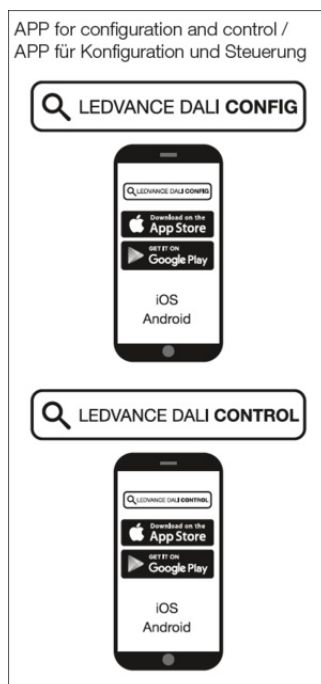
APP for configuration and control /
APP für Konfiguration und Steuerung

LEDVANCE DALI CONFIG

LEDVANCE DALI CONFIG

Download on the App Store

GET IT ON Google Play

iOS
Android

LEDVANCE DALI CONTROL

LEDVANCE DALI CONTROL

Download on the App Store

GET IT ON Google Play

iOS
Android